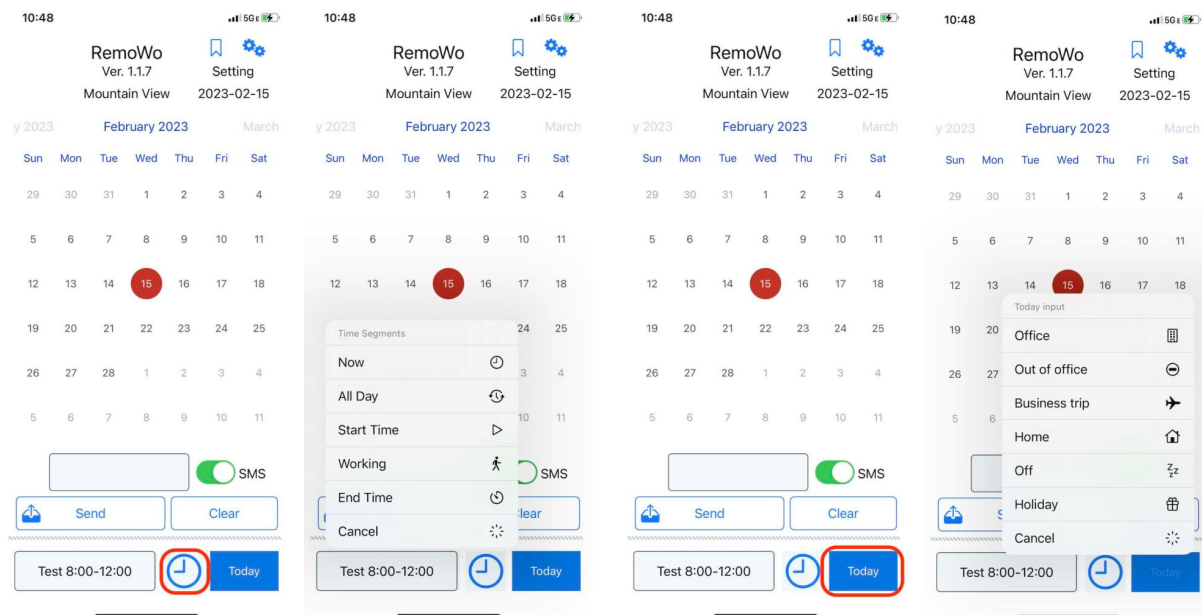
10:48

5G

RemoWo
Ver. 1.1.7
Mountain View

Setting
2023-02-15

y 2023 February 2023 March

| Sun | Mon | Tue | Wed | Thu | Fri | Sat |
|---|---|---|---|---|---|---|
| 29 | 30 | 31 | 1 | 2 | 3 | 4 |
| 5 | 6 | 7 | 8 | 9 | 10 | 11 |
| 12 | 13 | 14 | 15 | 16 | 17 | 18 |
| 19 | 20 | 21 | 22 | 23 | 24 | 25 |
| 26 | 27 | 28 | 1 | 2 | 3 | 4 |
| 5 | 6 | 7 | 8 | 9 | 10 | 11 |

SMS

Send Clear

Test 8:00-12:00 Today

10:48

5G

RemoWo
Ver. 1.1.7
Mountain View

Setting
2023-02-15

y 2023 February 2023 March

| Sun | Mon | Tue | Wed | Thu | Fri | Sat |
|---|---|---|---|---|---|---|
| 29 | 30 | 31 | 1 | 2 | 3 | 4 |
| 5 | 6 | 7 | 8 | 9 | 10 | 11 |
| 12 | 13 | 14 | 15 | 16 | 17 | 18 |
| | | | | | 24 | 25 |
| | | | | | 3 | 4 |
| | | | | | 10 | 11 |

Time Segments
Now
All Day
Start Time
Working
End Time
Cancel

SMS

lear

Test 8:00-12:00 Today

10:48

5G

RemoWo
Ver. 1.1.7
Mountain View

Setting
2023-02-15

y 2023 February 2023 March

| Sun | Mon | Tue | Wed | Thu | Fri | Sat |
|---|---|---|---|---|---|---|
| 29 | 30 | 31 | 1 | 2 | 3 | 4 |
| 5 | 6 | 7 | 8 | 9 | 10 | 11 |
| 12 | 13 | 14 | 15 | 16 | 17 | 18 |
| 19 | 20 | 21 | 22 | 23 | 24 | 25 |
| 26 | 27 | 28 | 1 | 2 | 3 | 4 |
| 5 | 6 | 7 | 8 | 9 | 10 | 11 |

SMS

Send Clear

Test 8:00-12:00 Today

10:48

5G

RemoWo
Ver. 1.1.7
Mountain View

Setting
2023-02-15

y 2023 February 2023 March

| Sun | Mon | Tue | Wed | Thu | Fri | Sat |
|---|---|---|---|---|---|---|
| 29 | 30 | 31 | 1 | 2 | 3 | 4 |
| 5 | 6 | 7 | 8 | 9 | 10 | 11 |
| 12 | 13 | 14 | 15 | 16 | 17 | 18 |
| 19 | 20 | | | | | |
| 26 | 27 | | | | | |
| 5 | 6 | | | | | |

Today input
Office
Out of office
Business trip
Home
Off
Holiday
Cancel

S

Test 8:00-12:00 Today